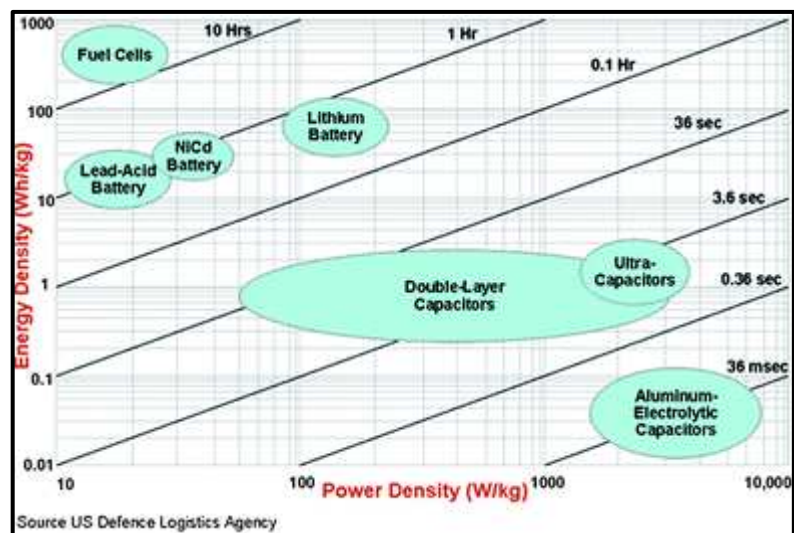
1000
100
10
1
0.1
0.01

Energy Density (Wh/kg)

10 Hrs
1 Hr
0.1 Hr
36 sec
3.6 sec
0.36 sec
36 msec

Fuel Cells
Lithium Battery
NiCd Battery
Lead-Acid Battery
Ultra-Capacitors
Double-Layer Capacitors
Aluminum-Electrolytic Capacitors

10
100
Power Density (W/kg)
1000
10,000

Source US Defence Logistics Agency